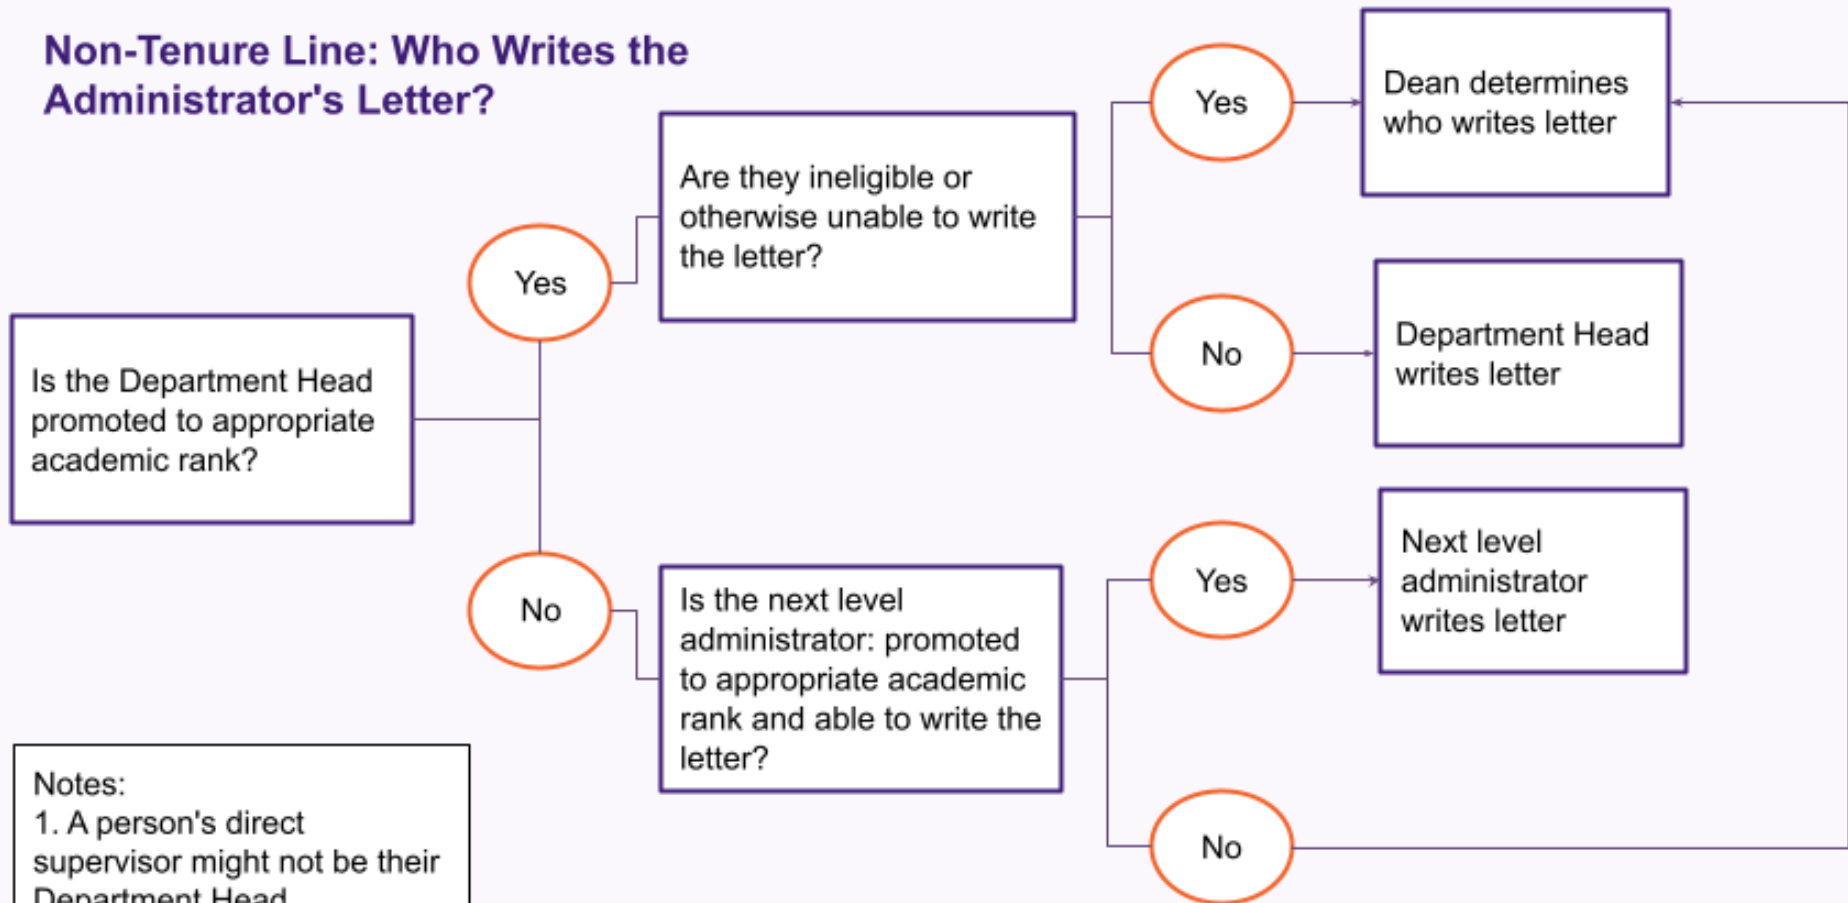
Non-Tenure Line: Who Writes the Administrator's Letter?

Is the Department Head promoted to appropriate academic rank?

Yes

Are they ineligible or otherwise unable to write the letter?

Yes

Dean determines who writes letter

No

Department Head writes letter

No

Is the next level administrator: promoted to appropriate academic rank and able to write the letter?

Yes

Next level administrator writes letter

No

Notes:
1. A person's direct supervisor might not be their Department Head